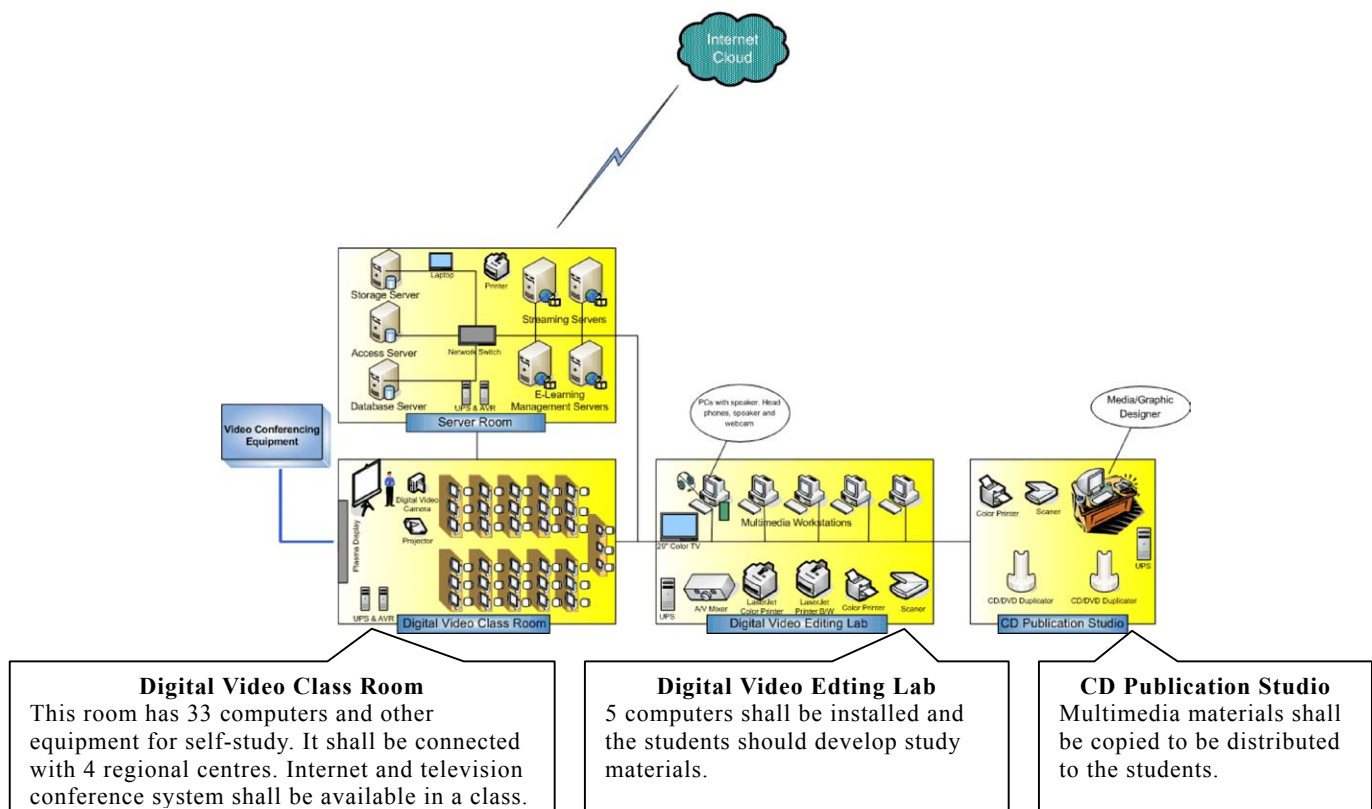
Internet Cloud

Laptop
Printer
Storage Server
Streaming Servers
Access Server
Network Switch
Database Server
UPS & AVR
E-Learning Management Servers
Server Room

Video Conferencing Equipment

Plasma Display
Digital Video Camera
Projector
UPS & AVR
Digital Video Class Room

PCs with speaker, Head phones, speaker and webcam
Multimedia Workstations
29" Color TV
UPS
A/V Mixer
LaserJet Color Printer
LaserJet Printer B/W
Color Printer
Scaner
Digital Video Editing Lab

Media/Graphic Designer
Color Printer
Scaner
UPS
CD/DVD Duplicator
CD/DVD Duplicator
CD Publication Studio

**Digital Video Class Room**
This room has 33 computers and other equipment for self-study. It shall be connected with 4 regional centres. Internet and television conference system shall be available in a class.

**Digital Video Edting Lab**
5 computers shall be installed and the students should develop study materials.

**CD Publication Studio**
Multimedia materials shall be copied to be distributed to the students.